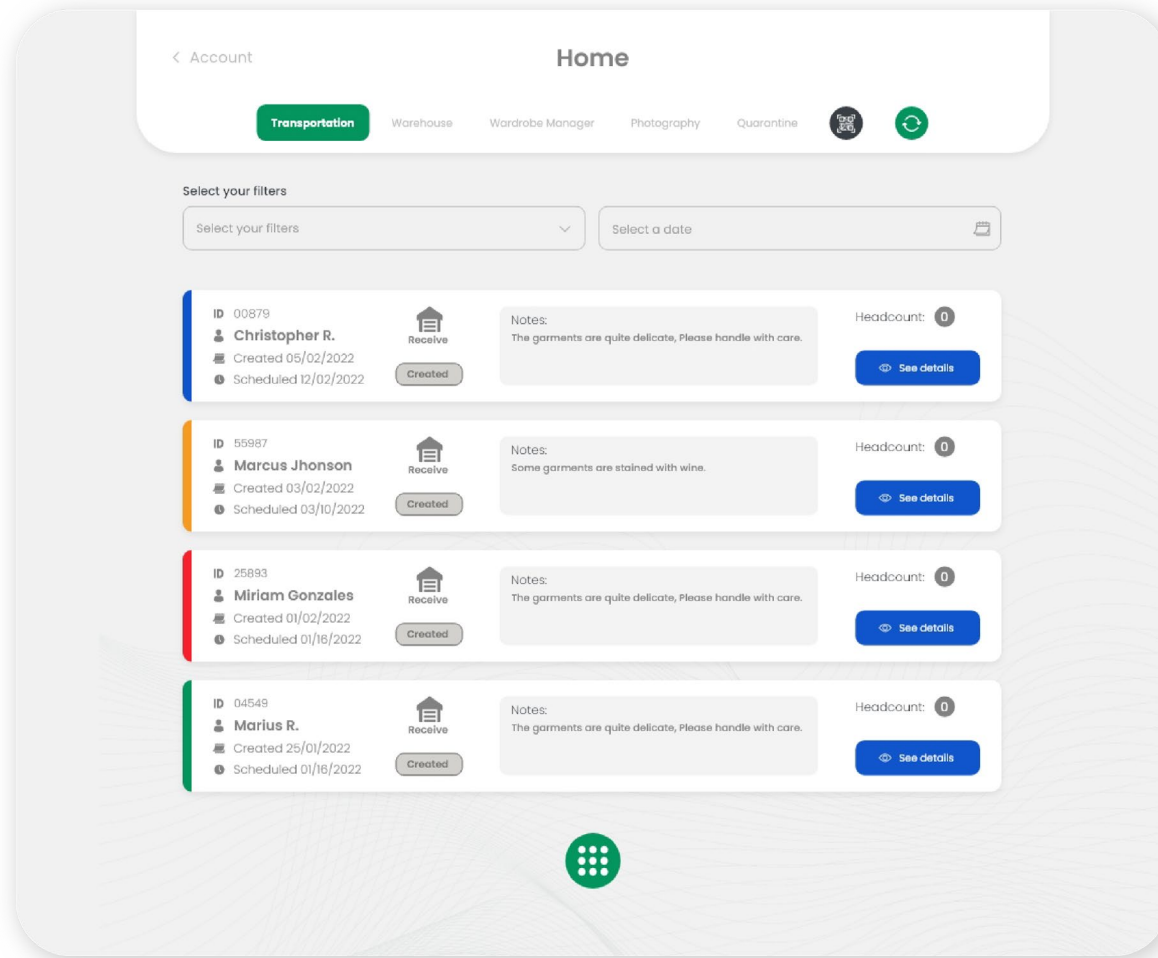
< Account

Home

Transportation Warehouse Wardrobe Manager Photography Quarantine

Select your filters

Select your filters

Select a date

ID 00879
Christopher R.
Created 05/02/2022
Scheduled 12/02/2022

Receive
Created

Notes:
The garments are quite delicate, Please handle with care.

Headcount: 0

See details

ID 55987
Marcus Jhonson
Created 03/02/2022
Scheduled 03/10/2022

Receive
Created

Notes:
Some garments are stained with wine.

Headcount: 0

See details

ID 25893
Miriam Gonzales
Created 01/02/2022
Scheduled 01/16/2022

Receive
Created

Notes:
The garments are quite delicate, Please handle with care.

Headcount: 0

See details

ID 04549
Marius R.
Created 25/01/2022
Scheduled 01/16/2022

Receive
Created

Notes:
The garments are quite delicate, Please handle with care.

Headcount: 0

See details